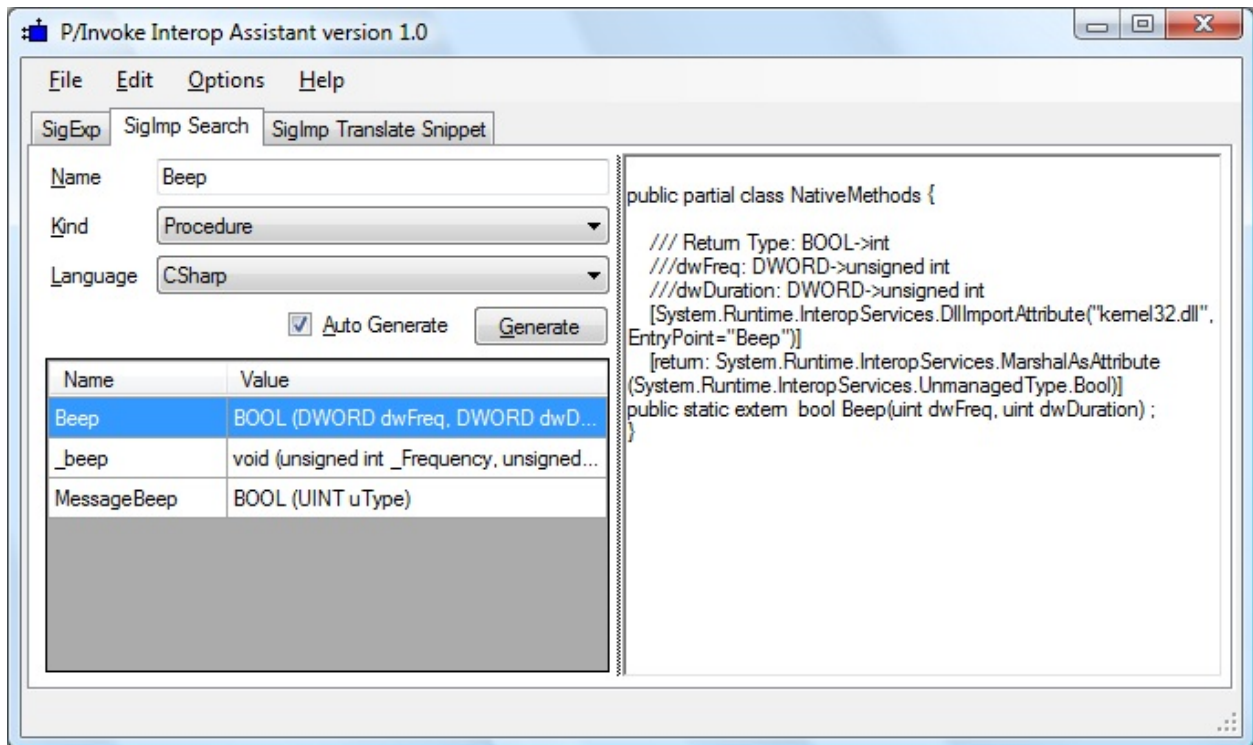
P/Invoke Interop Assistant version 1.0

File Edit Options Help

SigExp SigImp Search SigImp Translate Snippet

Name Beep

Kind Procedure

Language CSharp

Auto Generate Generate

| Name | Value |
|---|---|
| Beep | BOOL (DWORD dwFreq, DWORD dwD... |
| _beep | void (unsigned int _Frequency, unsigned... |
| MessageBeep | BOOL (UINT uType) |

public partial class NativeMethods {

/// Return Type: BOOL->int
///dwFreq: DWORD->unsigned int
///dwDuration: DWORD->unsigned int
[System.Runtime.InteropServices.DllImportAttribute("kernel32.dll", EntryPoint="Beep")]
[return: System.Runtime.InteropServices.MarshalAsAttribute(System.Runtime.InteropServices.UnmanagedType.Bool)]
public static extern bool Beep(uint dwFreq, uint dwDuration) ;
}